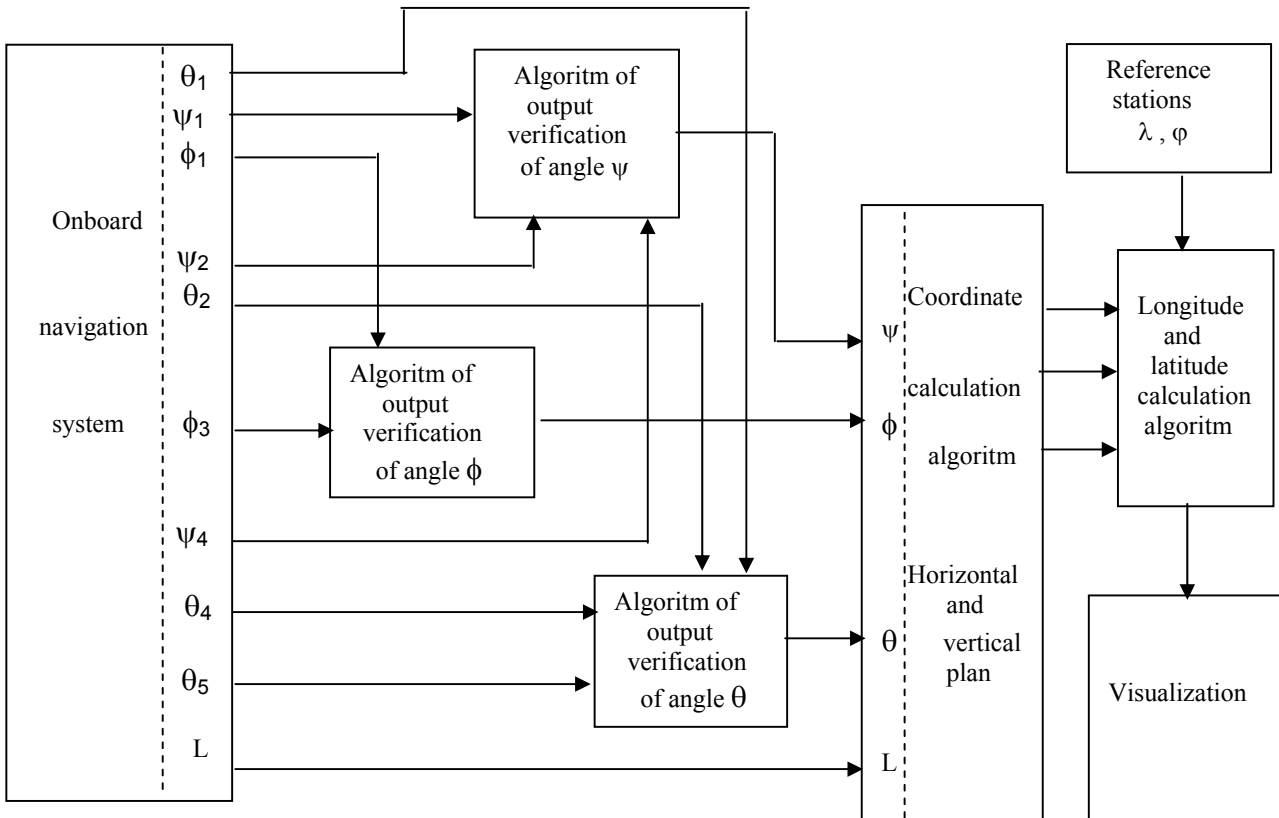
Onboard navigation system

$\theta_1$
$\psi_1$
$\phi_1$
$\psi_2$
$\theta_2$
$\phi_3$
$\psi_4$
$\theta_4$
$\theta_5$
L

Algoritm of output verification of angle $\psi$

Algoritm of output verification of angle $\phi$

Algoritm of output verification of angle $\theta$

$\psi$
$\phi$
$\theta$
L

Coordinate calculation algoritm

Horizontal and vertical plan

Reference stations $\lambda$ , $\varphi$

Longitude and latitude calculation algoritm

Visualization